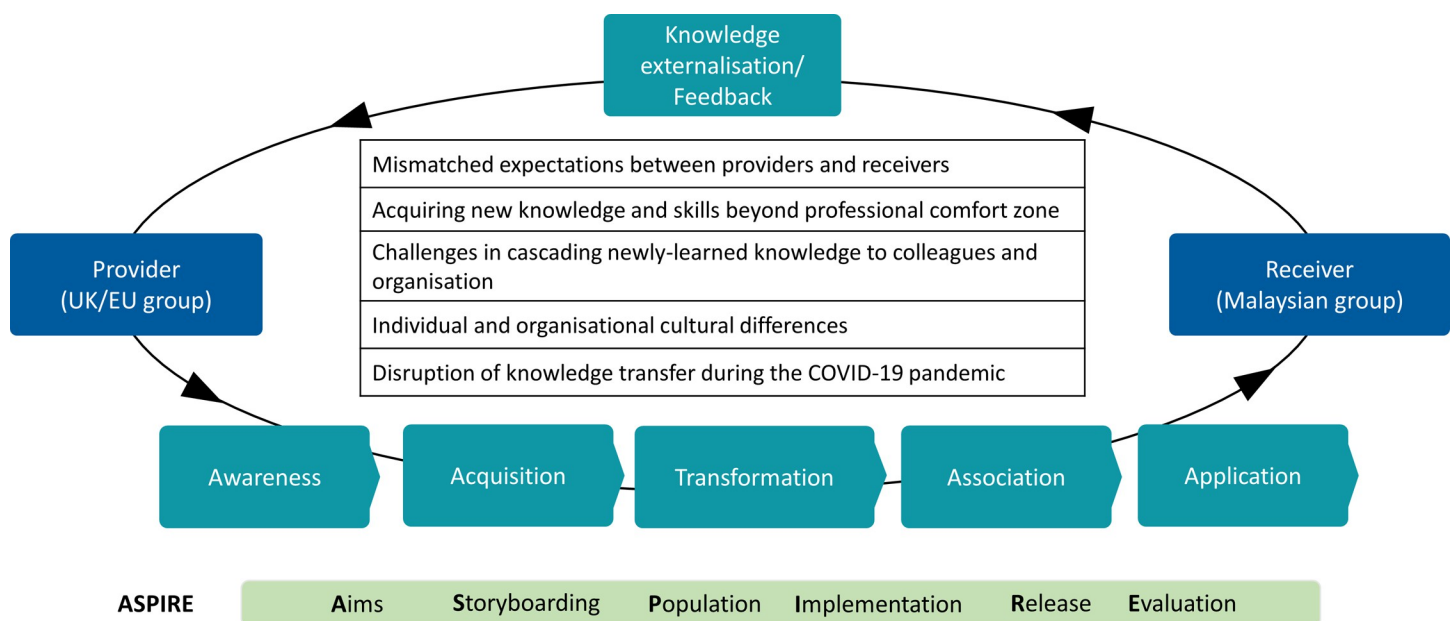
Knowledge externalisation/ Feedback

| Mismatched expectations between providers and receivers |
|---|
| Acquiring new knowledge and skills beyond professional comfort zone |
| Challenges in cascading newly-learned knowledge to colleagues and organisation |
| Individual and organisational cultural differences |
| Disruption of knowledge transfer during the COVID-19 pandemic |

Provider (UK/EU group)

Receiver (Malaysian group)

Awareness

Acquisition

Transformation

Association

Application

ASPIRE Aims Storyboarding Population Implementation Release Evaluation